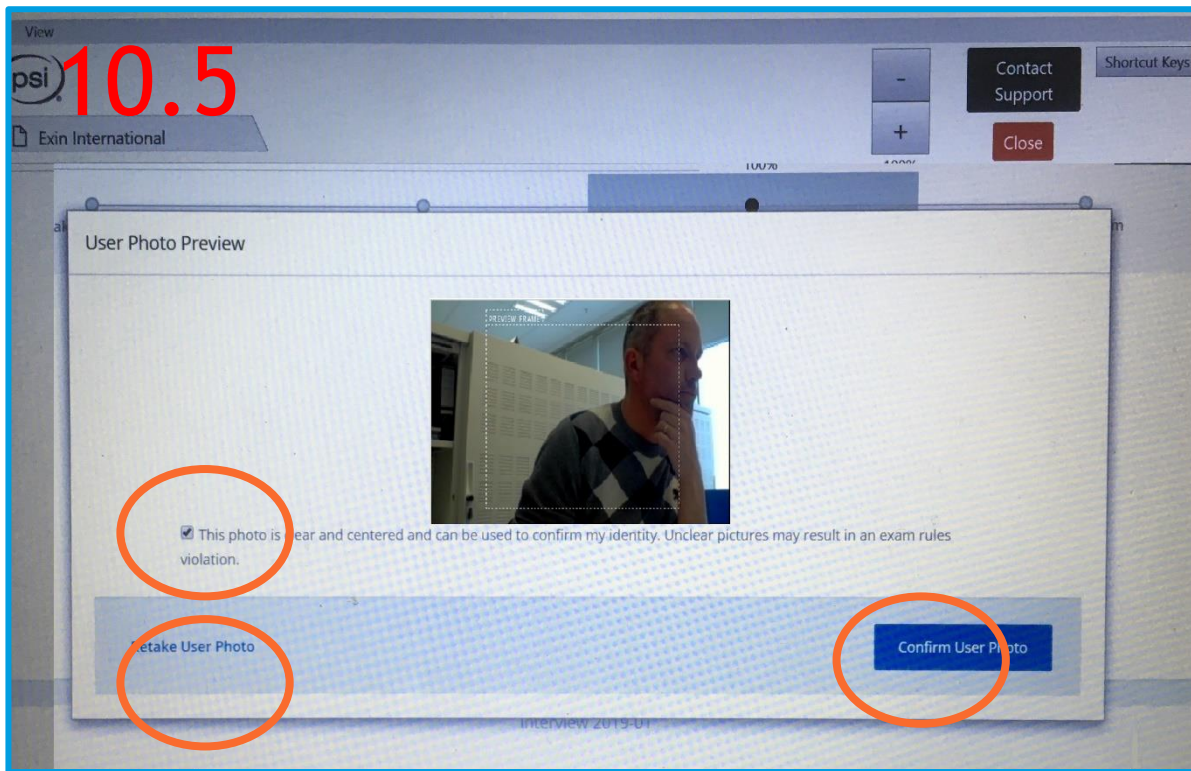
View

psi 10.5

Exin International

-

+

Contact Support

Close

Shortcut Keys

100%

User Photo Preview

PREVIEW FRAME

This photo is clear and centered and can be used to confirm my identity. Unclear pictures may result in an exam rules violation.

Retake User Photo

Confirm User Photo

Interview 2019-01